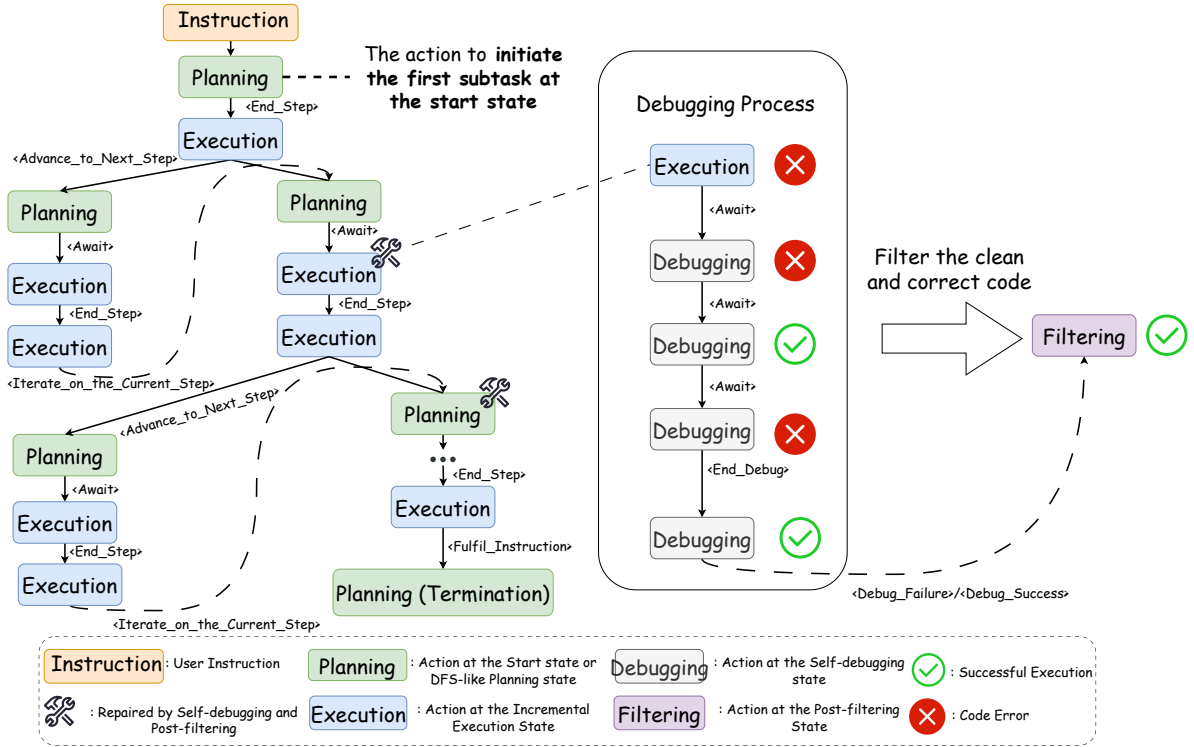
Instruction

Planning

The action to **initiate the first subtask at the start state**

<End_Step>

Execution

<Advance_to_Next_Step>

Planning

<Await>

Execution

<End_Step>

Execution

<Iterate_on_the_Current_Step>

Planning

<Await>

Execution

<End_Step>

Execution

<Advance_to_Next_Step>

Planning

<Await>

Execution

<End_Step>

Execution

<Iterate_on_the_Current_Step>

Planning

...

<End_Step>

Execution

<Fulfil_Instruction>

Planning (Termination)

Debugging Process

Execution

<Await>

Debugging

<Await>

Debugging

<Await>

Debugging

<End_Debug>

Debugging

<Debug_Failure>/<Debug_Success>

Filter the clean and correct code

Filtering

Instruction : User Instruction

Planning : Action at the Start state or DFS-like Planning state

Debugging : Action at the Self-debugging state

: Successful Execution

: Repaired by Self-debugging and Post-filtering

Execution : Action at the Incremental Execution State

Filtering : Action at the Post-filtering State

: Code Error